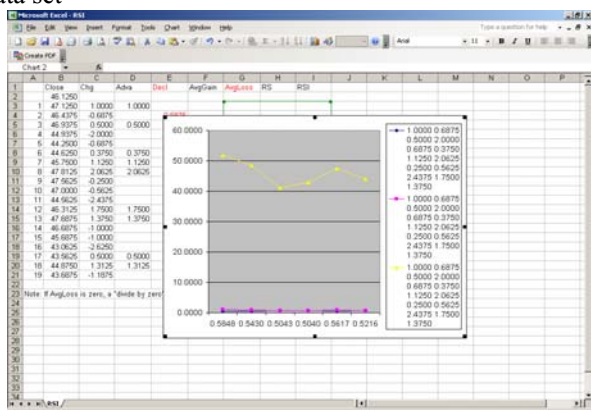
data set

Microsoft Excel - RSI

File Edit View Insert Format Tools Chart Window Help

Type a question for help

Create PDF

Chart 2

| | A | B | C | D | E | F | G | H | I | J | K | L | M | N | O | P |
|---|---|---|---|---|---|---|---|---|---|---|---|---|---|---|---|---|
| 1 | | Close | Chg | Adva | Decl | AvgGain | AvgLoss | RS | RSI | | | | | | | |
| 2 | | 46.1250 | | | | | | | | | | | | | | |
| 3 | 1 | 47.1250 | 1.0000 | 1.0000 | | | | | | | | | | | | |
| 4 | 2 | 46.4375 | -0.6875 | | | | | | | | | | | | | |
| 5 | 3 | 46.9375 | 0.5000 | 0.5000 | | | | | | | | | | | | |
| 6 | 4 | 44.9375 | -2.0000 | | | | | | | | | | | | | |
| 7 | 5 | 44.2500 | -0.6875 | | | | | | | | | | | | | |
| 8 | 6 | 44.6250 | 0.3750 | 0.3750 | | | | | | | | | | | | |
| 9 | 7 | 45.7500 | 1.1250 | 1.1250 | | | | | | | | | | | | |
| 10 | 8 | 47.8125 | 2.0625 | 2.0625 | | | | | | | | | | | | |
| 11 | 9 | 47.5625 | -0.2500 | | | | | | | | | | | | | |
| 12 | 10 | 47.0000 | -0.5625 | | | | | | | | | | | | | |
| 13 | 11 | 44.5625 | -2.4375 | | | | | | | | | | | | | |
| 14 | 12 | 46.3125 | 1.7500 | 1.7500 | | | | | | | | | | | | |
| 15 | 13 | 47.6875 | 1.3750 | 1.3750 | | | | | | | | | | | | |
| 16 | 14 | 46.6875 | -1.0000 | | | | | | | | | | | | | |
| 17 | 15 | 45.6875 | -1.0000 | | | | | | | | | | | | | |
| 18 | 16 | 43.0625 | -2.6250 | | | | | | | | | | | | | |
| 19 | 17 | 43.5625 | 0.5000 | 0.5000 | | | | | | | | | | | | |
| 20 | 18 | 44.8750 | 1.3125 | 1.3125 | | | | | | | | | | | | |
| 21 | 19 | 43.6875 | -1.1875 | | | | | | | | | | | | | |

23 Note: If AvgLoss is zero, a "divide by zero"

60.0000
50.0000
40.0000
30.0000
20.0000
10.0000
0.0000
0.5848 0.5430 0.5043 0.5040 0.5617 0.5216

1.0000 0.6875 0.5000 2.0000 0.6875 0.3750 1.1250 2.0625 0.2500 0.5625 2.4375 1.7500 1.3750

1.0000 0.6875 0.5000 2.0000 0.6875 0.3750 1.1250 2.0625 0.2500 0.5625 2.4375 1.7500 1.3750

1.0000 0.6875 0.5000 2.0000 0.6875 0.3750 1.1250 2.0625 0.2500 0.5625 2.4375 1.7500 1.3750

RSI